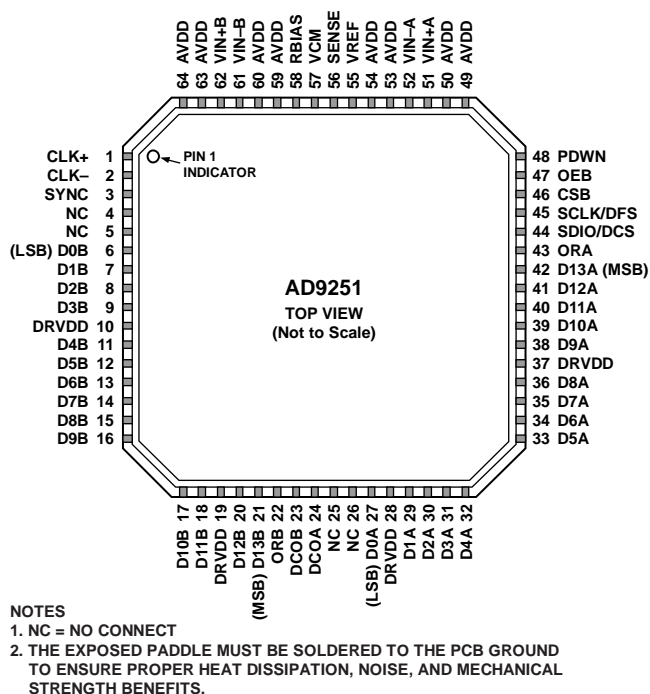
64 AVDD
63 AVDD
62 VIN+B
61 VIN–B
60 AVDD
59 AVDD
58 RBIAS
57 VCM
56 SENSE
55 VREF
54 AVDD
53 AVDD
52 VIN–A
51 VIN+A
50 AVDD
49 AVDD

CLK+ 1
CLK– 2
SYNC 3
NC 4
NC 5
(LSB) D0B 6
D1B 7
D2B 8
D3B 9
DRVDD 10
D4B 11
D5B 12
D6B 13
D7B 14
D8B 15
D9B 16

PIN 1 INDICATOR

AD9251
TOP VIEW
(Not to Scale)

48 PDWN
47 OEB
46 CSB
45 SCLK/DFS
44 SDIO/DCS
43 ORA
42 D13A (MSB)
41 D12A
40 D11A
39 D10A
38 D9A
37 DRVDD
36 D8A
35 D7A
34 D6A
33 D5A

D10B 17
D11B 18
DRVDD 19
D12B 20
(MSB) D13B 21
ORB 22
DCOB 23
DCOA 24
NC 25
NC 26
(LSB) D0A 27
DRVDD 28
D1A 29
D2A 30
D3A 31
D4A 32

NOTES
1. NC = NO CONNECT
2. THE EXPOSED PADDLE MUST BE SOLDERED TO THE PCB GROUND TO ENSURE PROPER HEAT DISSIPATION, NOISE, AND MECHANICAL STRENGTH BENEFITS.